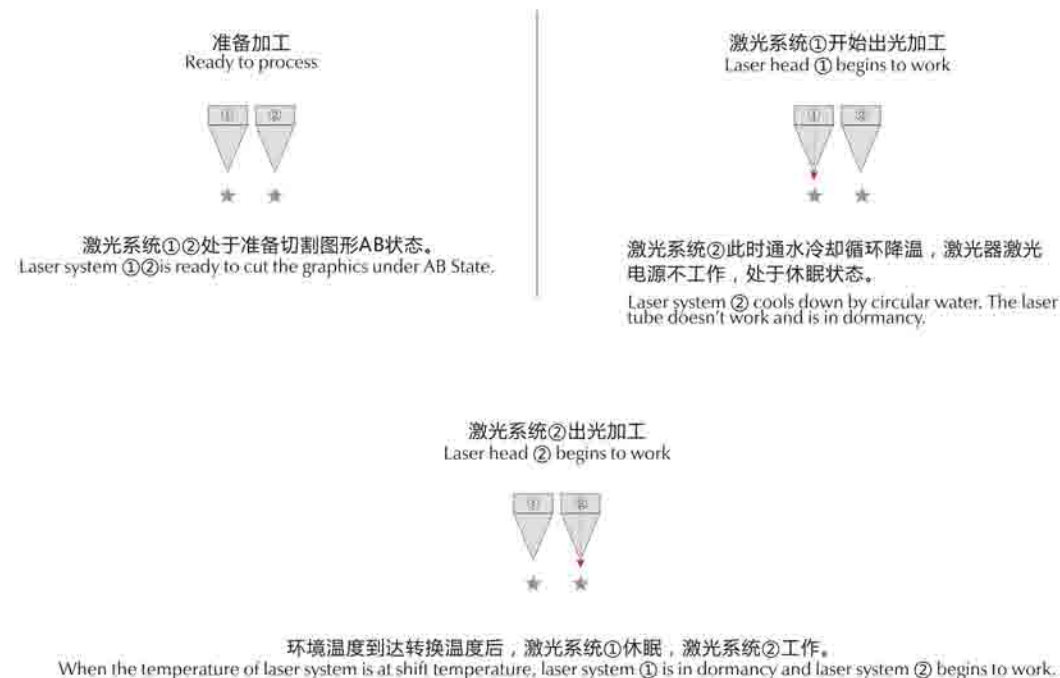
准备加工
Ready to process

①　②

激光系统①②处于准备切割图形AB状态。
Laser system ①②is ready to cut the graphics under AB State.

激光系统①开始出光加工
Laser head ① begins to work

①　②

激光系统②此时通水冷却循环降温，激光器激光电源不工作，处于休眠状态。
Laser system ② cools down by circular water. The laser tube doesn't work and is in dormancy.

激光系统②出光加工
Laser head ② begins to work

①　②

环境温度到达转换温度后，激光系统①休眠，激光系统②工作。
When the temperature of laser system is at shift temperature, laser system ① is in dormancy and laser system ② begins to work.